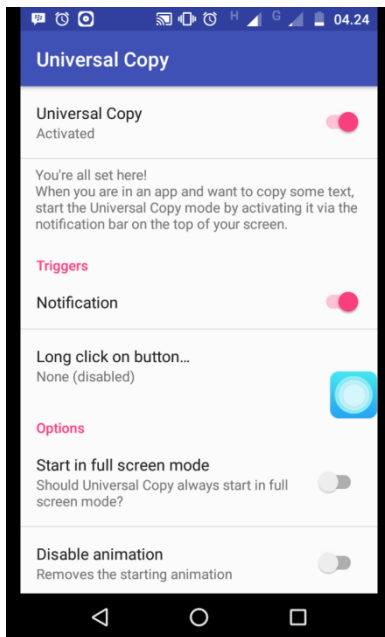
H G 04.24

Universal Copy

Universal Copy
Activated

You're all set here!
When you are in an app and want to copy some text, start the Universal Copy mode by activating it via the notification bar on the top of your screen.

Triggers

Notification

Long click on button...
None (disabled)

Options

Start in full screen mode
Should Universal Copy always start in full screen mode?

Disable animation
Removes the starting animation